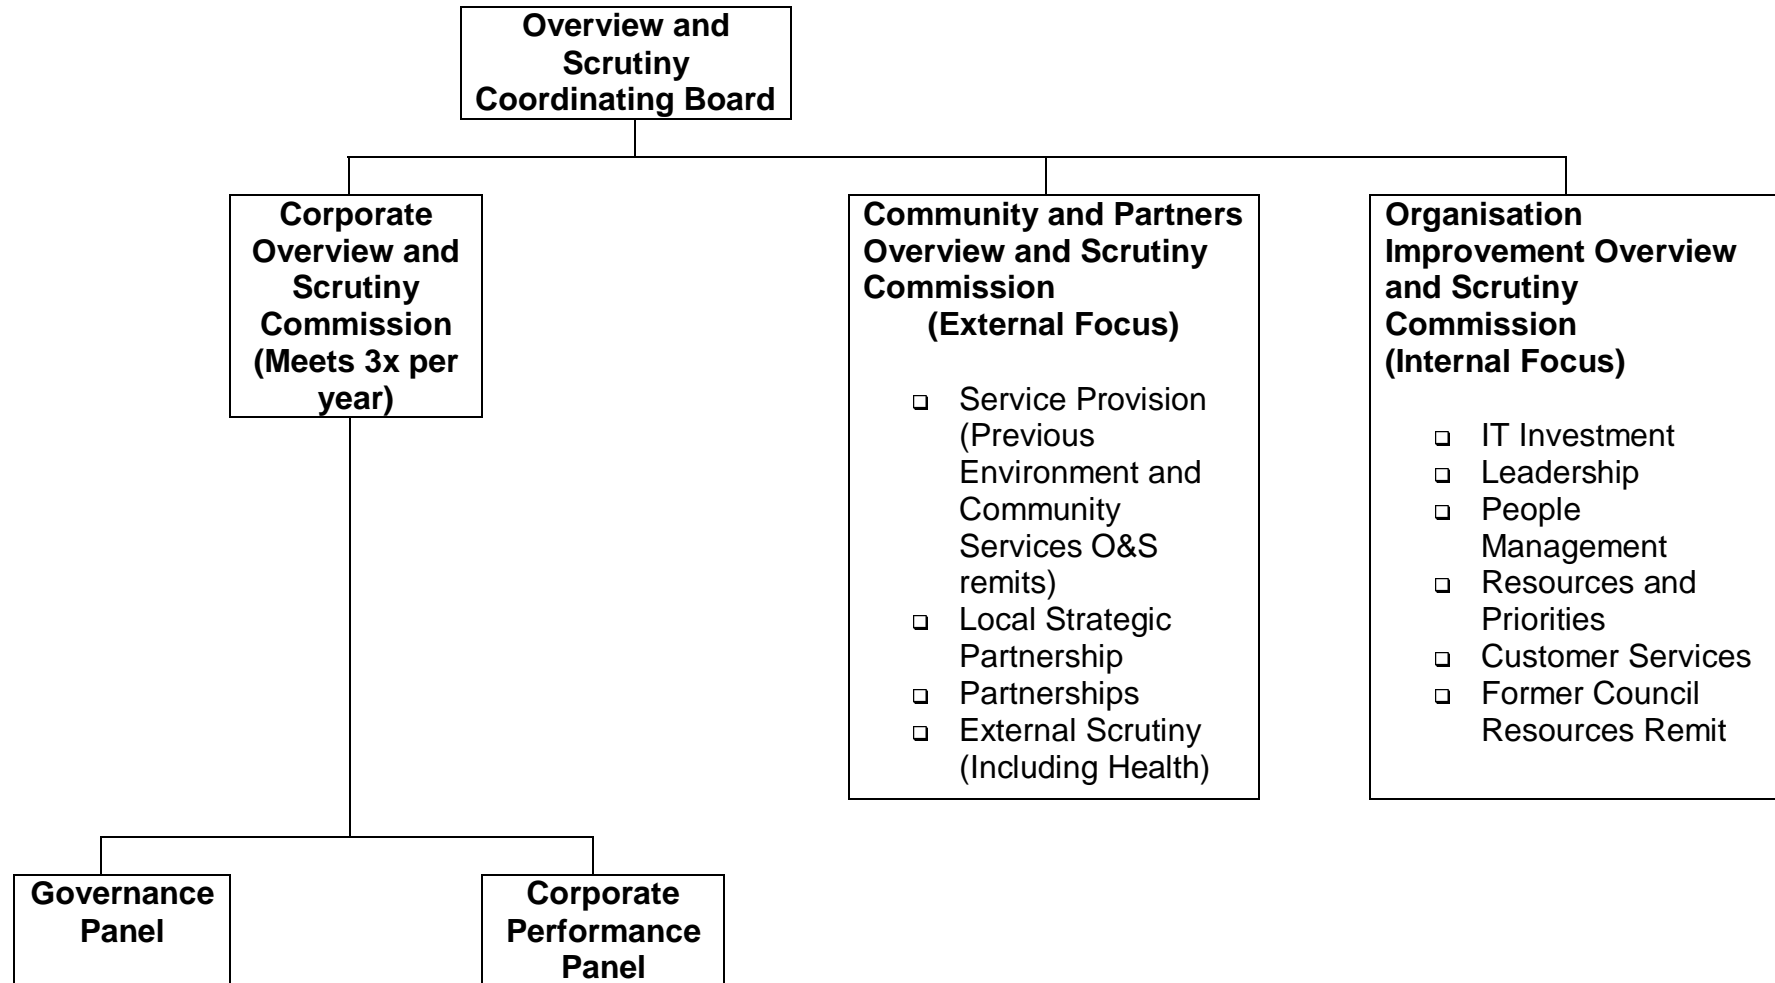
Overview and Scrutiny Coordinating Board

Corporate Overview and Scrutiny Commission (Meets 3x per year)

Community and Partners Overview and Scrutiny Commission (External Focus)

- Service Provision (Previous Environment and Community Services O&S remits)
- Local Strategic Partnership
- Partnerships
- External Scrutiny (Including Health)

Organisation Improvement Overview and Scrutiny Commission (Internal Focus)

- IT Investment
- Leadership
- People Management
- Resources and Priorities
- Customer Services
- Former Council Resources Remit

Governance Panel

Corporate Performance Panel